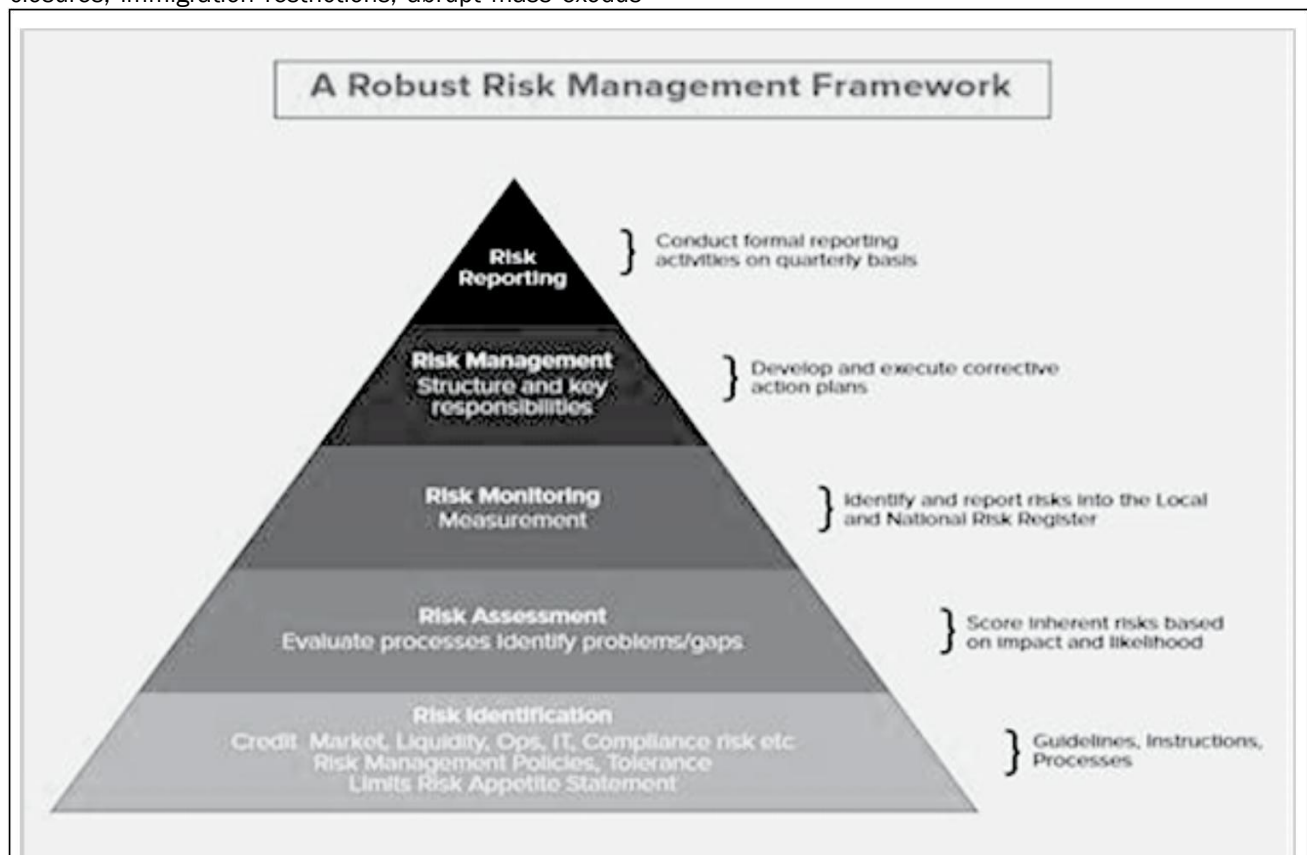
closures, immigration restrictions, abrupt mass exodus

A Robust Risk Management Framework

Risk Reporting

Conduct formal reporting activities on quarterly basis

Risk Management Structure and key responsibilities

Develop and execute corrective action plans

Risk Monitoring Measurement

Identify and report risks into the Local and National Risk Register

Risk Assessment Evaluate processes identify problems/gaps

Score inherent risks based on impact and likelihood

Risk Identification Credit Market, Liquidity, Ops, IT, Compliance risk etc Risk Management Policies, Tolerance Limits Risk Appetite Statement

Guidelines, Instructions, Processes